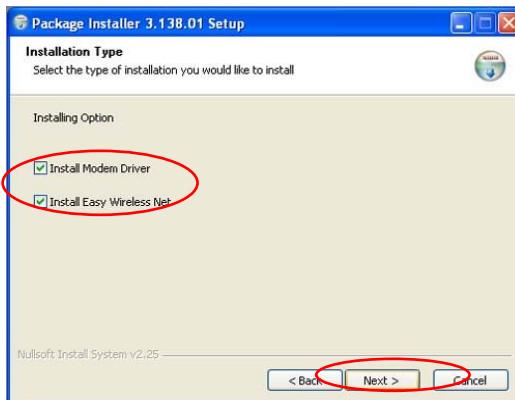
Package Installer 3.138.01 Setup

Installation Type
Select the type of installation you would like to install

Installing Option

Install Modem Driver

Install Easy Wireless Net

Nullsoft Install System v2.25

< Back
Next >
Cancel